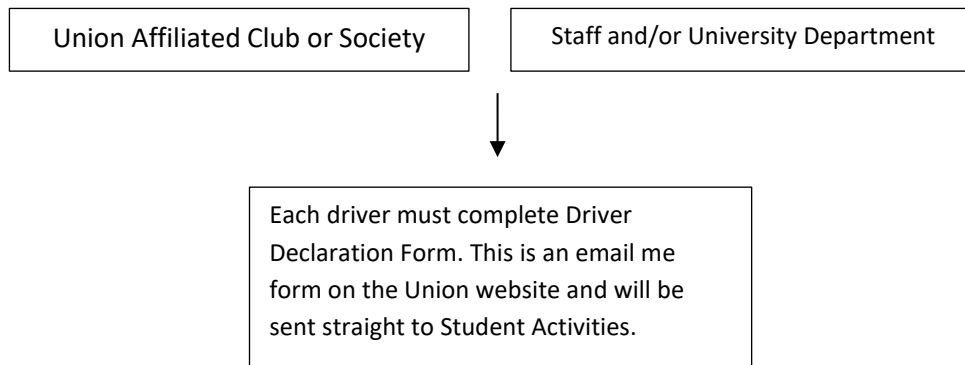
Union Affiliated Club or Society

Staff and/or University Department

Each driver must complete Driver Declaration Form. This is an email me form on the Union website and will be sent straight to Student Activities.